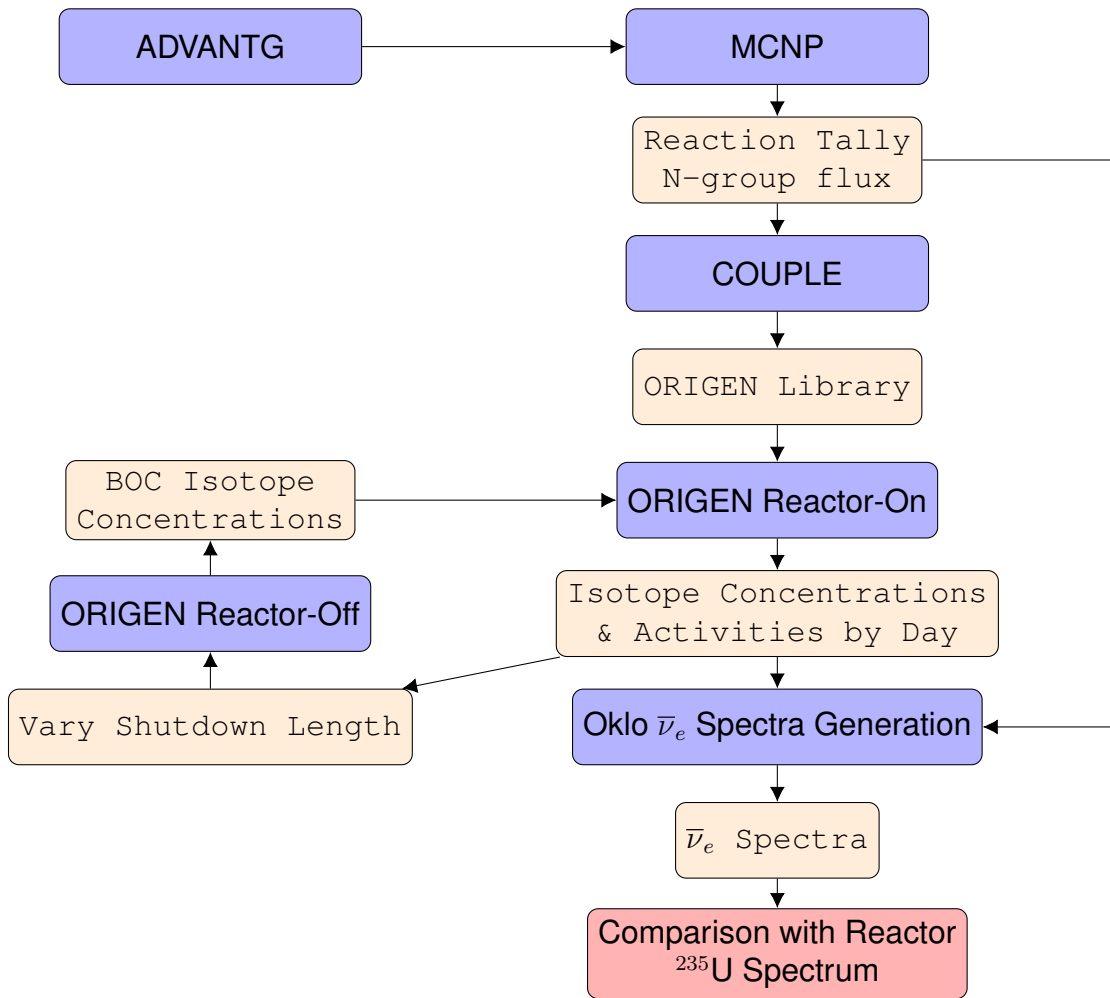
ADVANTG

MCNP

Reaction Tally
N-group flux

COUPLE

ORIGEN Library

BOC Isotope
Concentrations

ORIGEN Reactor-On

ORIGEN Reactor-Off

Isotope Concentrations
& Activities by Day

Vary Shutdown Length

Oklo $\overline{\nu}_e$ Spectra Generation

$\overline{\nu}_e$ Spectra

Comparison with Reactor
$^{235}$U Spectrum